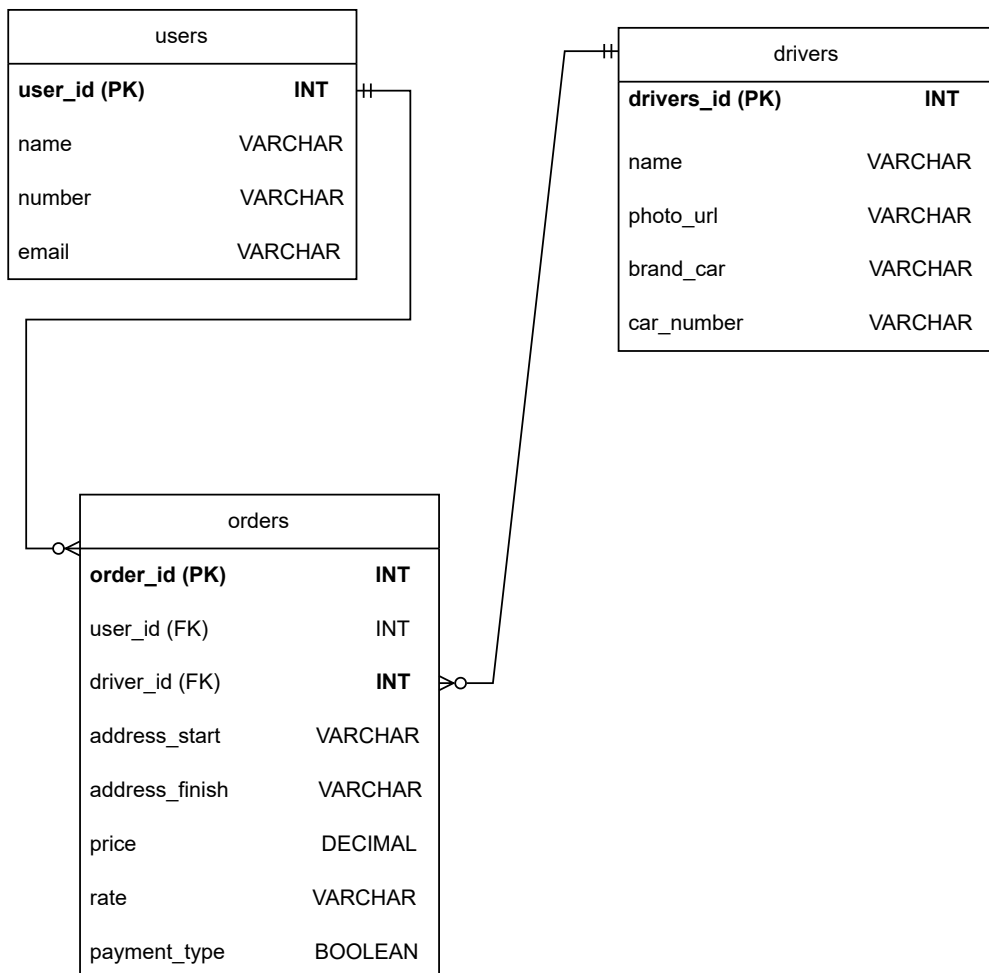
users

| | |
|---|---|
| **user_id (PK)** | **INT** |
| name | VARCHAR |
| number | VARCHAR |
| email | VARCHAR |

drivers

| | |
|---|---|
| **drivers_id (PK)** | **INT** |
| name | VARCHAR |
| photo_url | VARCHAR |
| brand_car | VARCHAR |
| car_number | VARCHAR |

orders

| | |
|---|---|
| **order_id (PK)** | **INT** |
| user_id (FK) | INT |
| driver_id (FK) | **INT** |
| address_start | VARCHAR |
| address_finish | VARCHAR |
| price | DECIMAL |
| rate | VARCHAR |
| payment_type | BOOLEAN |